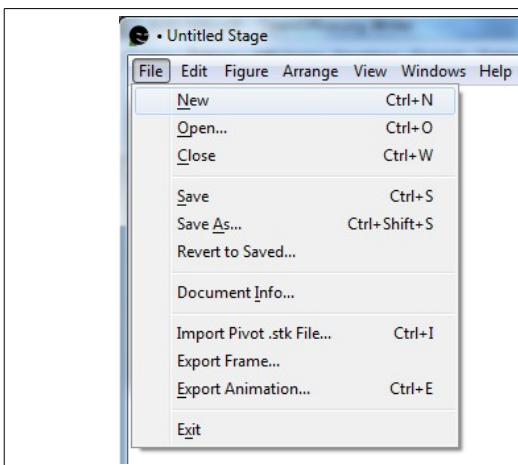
• Untitled Stage

File Edit Figure Arrange View Windows Help

New Ctrl+N
Open... Ctrl+O
Close Ctrl+W

Save Ctrl+S
Save As... Ctrl+Shift+S
Revert to Saved...

Document Info...

Import Pivot .stk File... Ctrl+I
Export Frame...
Export Animation... Ctrl+E

Exit